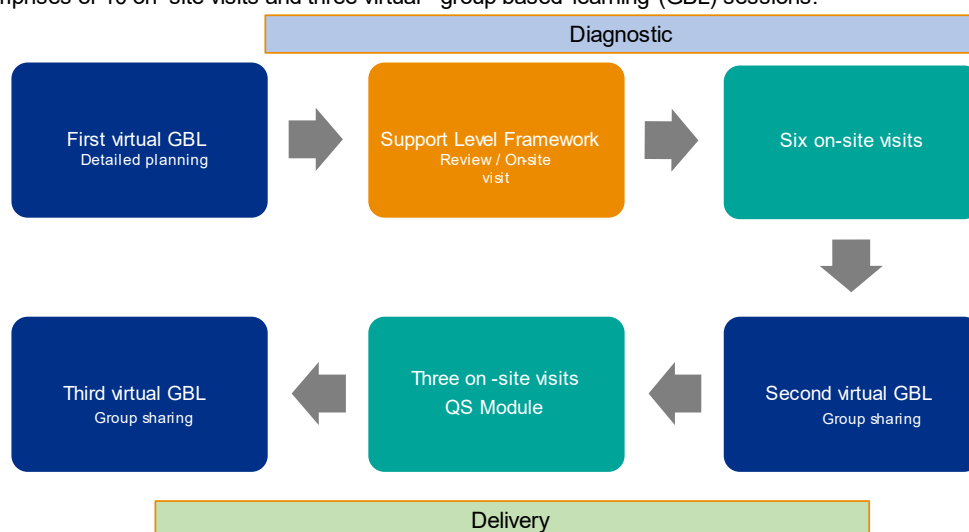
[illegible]prises of 10 on-site visits and three virtual group based learning (GBL) sessions.

Diagnostic

First virtual GBL
Detailed planning

Support Level Framework
Review / On-site visit

Six on-site visits

Second virtual GBL
Group sharing

Three on -site visits
QS Module

Third virtual GBL
Group sharing

Delivery